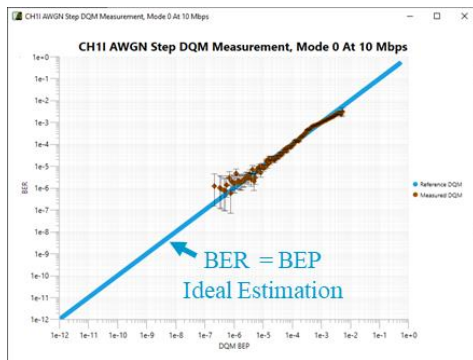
CH1I AWGN Step DQM Measurement, Mode 0 At 10 Mbps

CH1I AWGN Step DQM Measurement, Mode 0 At 10 Mbps

1e-0
1e-1
1e-2
1e-3
1e-4
1e-5
1e-6
1e-7
1e-8
1e-9
1e-10
1e-11
1e-12

BER

Reference DQM
Measured DQM

BER = BEP
Ideal Estimation

1e-12 1e-11 1e-10 1e-9 1e-8 1e-7 1e-6 1e-5 1e-4 1e-3 1e-2 1e-1 1e-0

DQM BEP